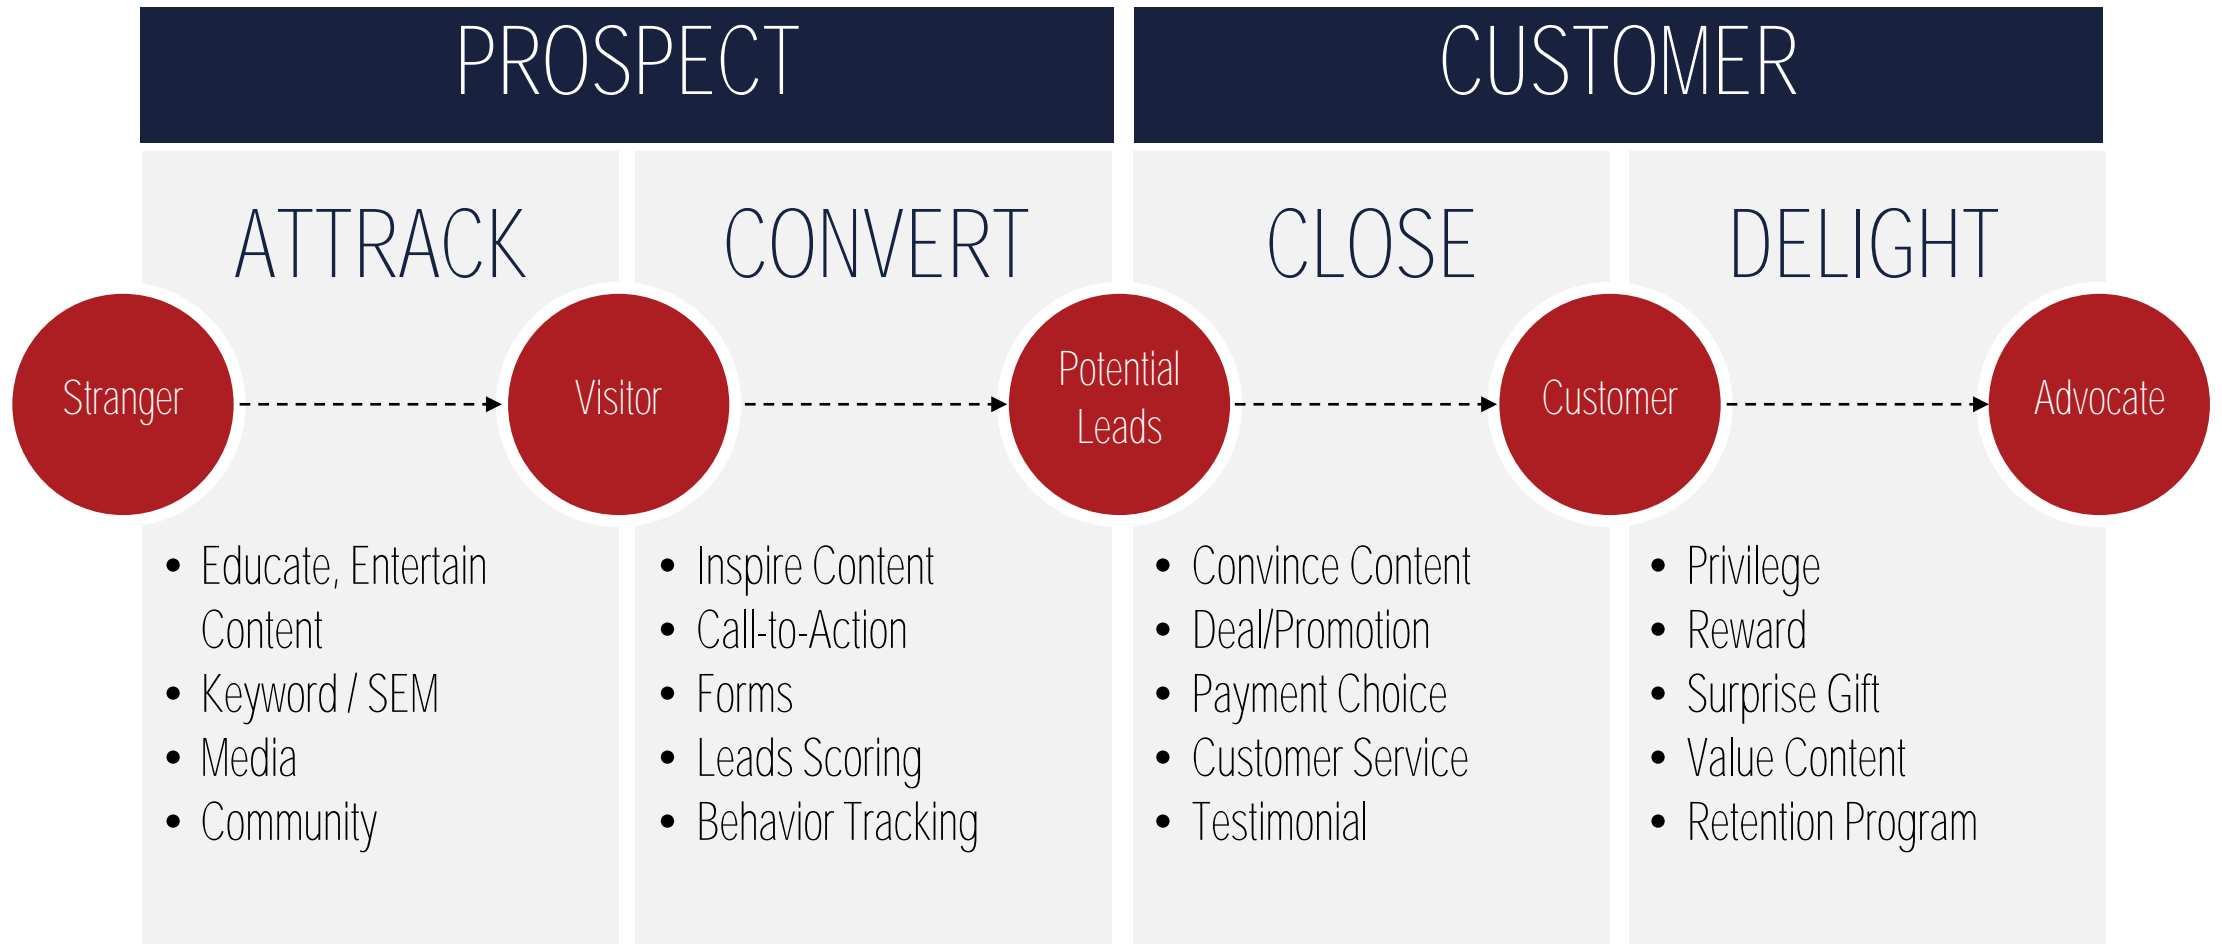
PROSPECT

CUSTOMER

ATTRACT

CONVERT

CLOSE

DELIGHT

Stranger

Visitor

Potential Leads

Customer

Advocate

- Educate, Entertain Content
- Keyword / SEM
- Media
- Community

- Inspire Content
- Call-to-Action
- Forms
- Leads Scoring
- Behavior Tracking

- Convince Content
- Deal/Promotion
- Payment Choice
- Customer Service
- Testimonial

- Privilege
- Reward
- Surprise Gift
- Value Content
- Retention Program